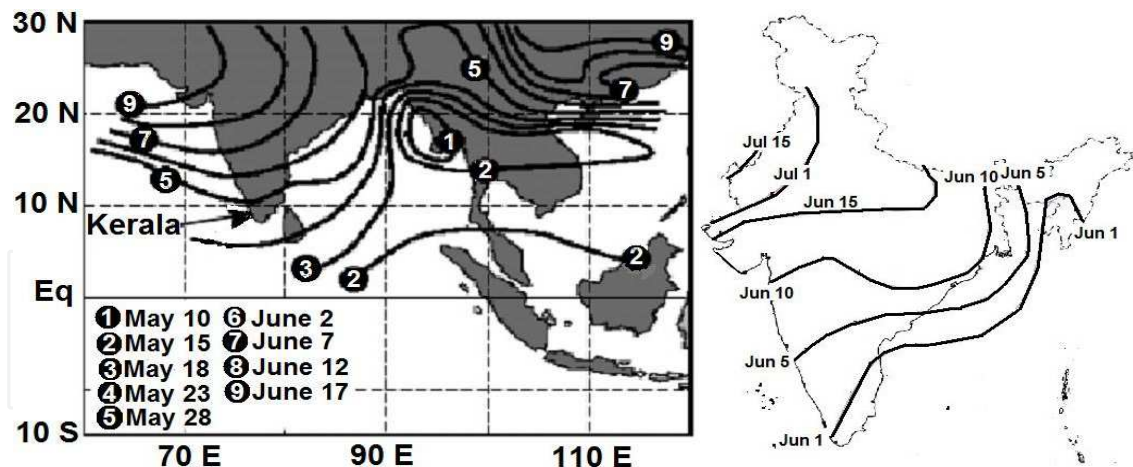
30 N
20 N
10 N
Eq
10 S
70 E
90 E
110 E
9
5
9
7
7
1
2
5
Kerala
3
2
2
❶May 10 ❻June 2
❷May 15 ❼June 7
❸May 18 ❽June 12
❹May 23 ❾June 17
❺May 28

Jul 15
Jul 1
Jun 15
Jun 10
Jun 5
Jun 1
Jun 10
Jun 5
Jun 1